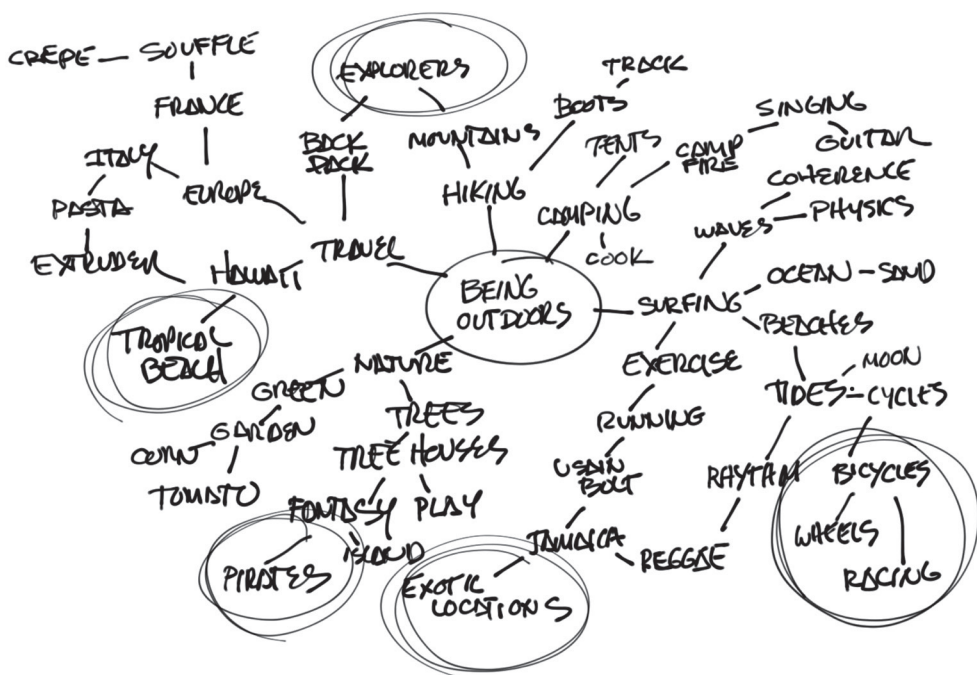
CREPE — SOUFFLE
FRANCE
ITALY
EUROPE
PASTA
EXTRUDER
HAWAII
TROPICAL BEACH
EXPLORERS
BACK PACK
MOUNTAINS
TRAVEL
BOOTS
TRACK
HIKING
TENTS
CAMP FIRE
SINGING
GUITAR
CAMPING
COOK
COHERENCE
WAVES — PHYSICS
BEING OUTDOORS
SURFING
OCEAN — SAND
BEACHES
MOON
TIDES — CYCLES
EXERCISE
RUNNING
USAIN BOLT
RHYTHM
BICYCLES
WHEELS
RACING
JAMAICA
REGGAE
EXOTIC LOCATIONS
NATURE
GREEN
GARDEN
CORN
TOMATO
TREES
TREE HOUSES
FANTASY
PLAY
ISLAND
PIRATES